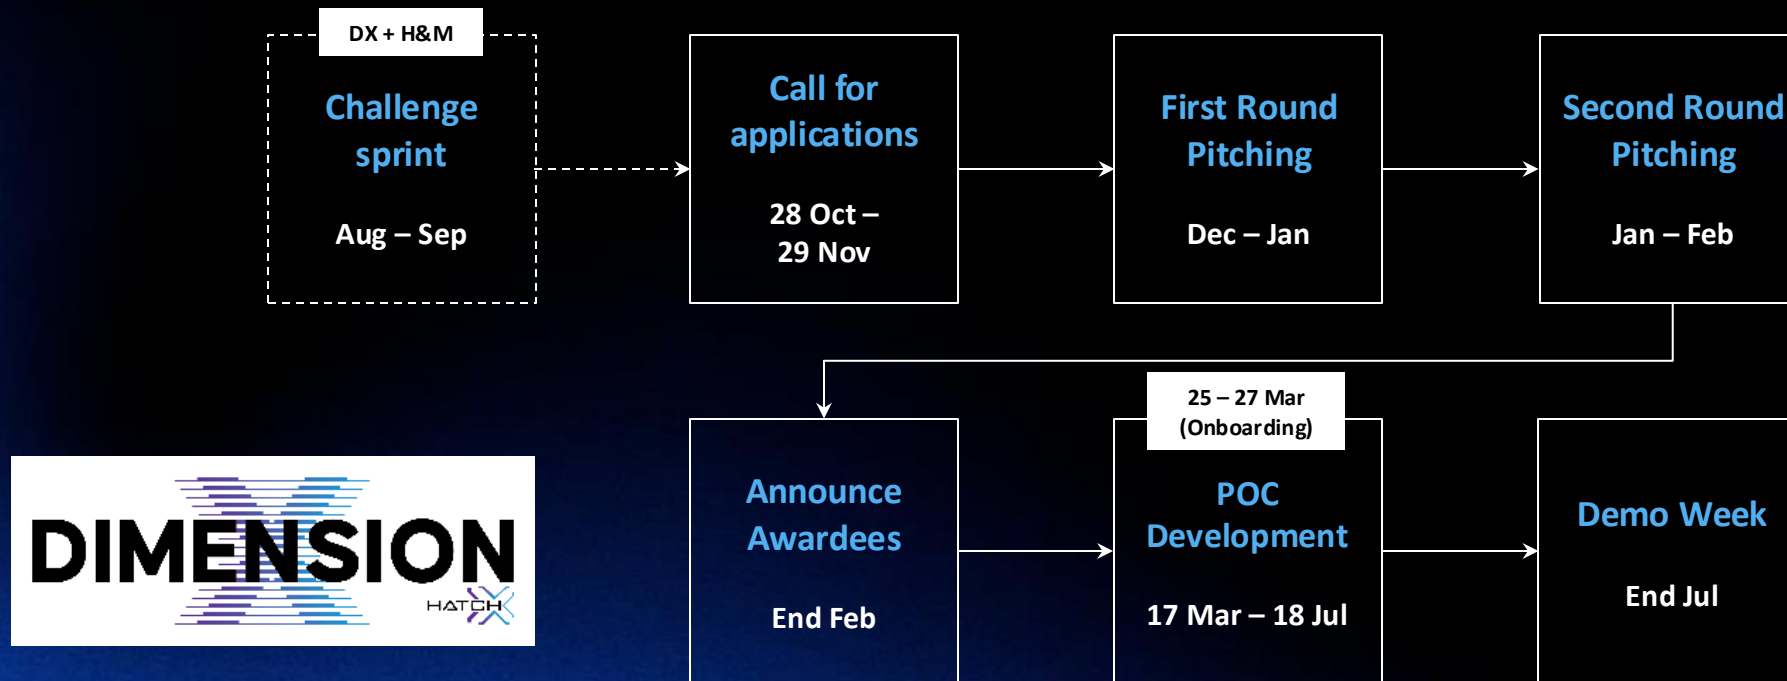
DX + H&M

Challenge sprint

Aug – Sep

Call for applications

28 Oct – 29 Nov

First Round Pitching

Dec – Jan

Second Round Pitching

Jan – Feb

DIMENSION

HATCH X

Announce Awardees

End Feb

25 – 27 Mar (Onboarding)

POC Development

17 Mar – 18 Jul

Demo Week

End Jul